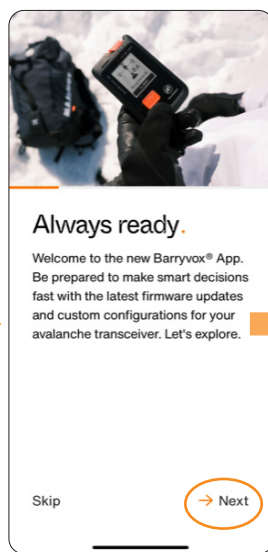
Always ready.

Welcome to the new Barryvox® App. Be prepared to make smart decisions fast with the latest firmware updates and custom configurations for your avalanche transceiver. Let's explore.

Skip

→ Next